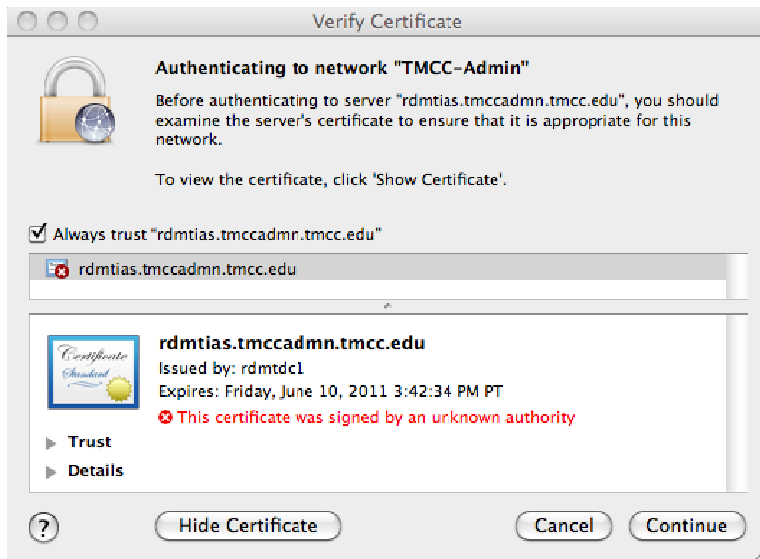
Verify Certificate

Authenticating to network "TMCC-Admin"

Before authenticating to server "rdmtias.tmccadmn.tmcc.edu", you should examine the server's certificate to ensure that it is appropriate for this network.

To view the certificate, click 'Show Certificate'.

Always trust "rdmtias.tmccadmn.tmcc.edu"

rdmtias.tmccadmn.tmcc.edu

Certificate Standard

rdmtias.tmccadmn.tmcc.edu
Issued by: rdmtdc1
Expires: Friday, June 10, 2011 3:42:34 PM PT
This certificate was signed by an unknown authority

Trust

Details

?

Hide Certificate

Cancel

Continue